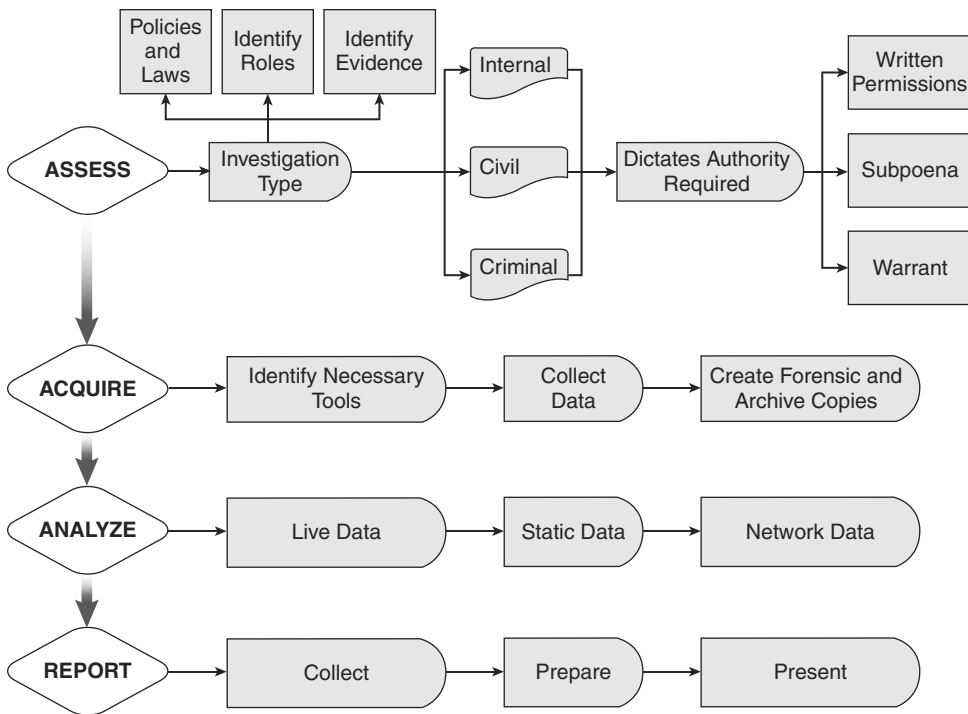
Policies and Laws

Identify Roles

Identify Evidence

ASSESS

Investigation Type

Internal

Civil

Criminal

Dictates Authority Required

Written Permissions

Subpoena

Warrant

ACQUIRE

Identify Necessary Tools

Collect Data

Create Forensic and Archive Copies

ANALYZE

Live Data

Static Data

Network Data

REPORT

Collect

Prepare

Present